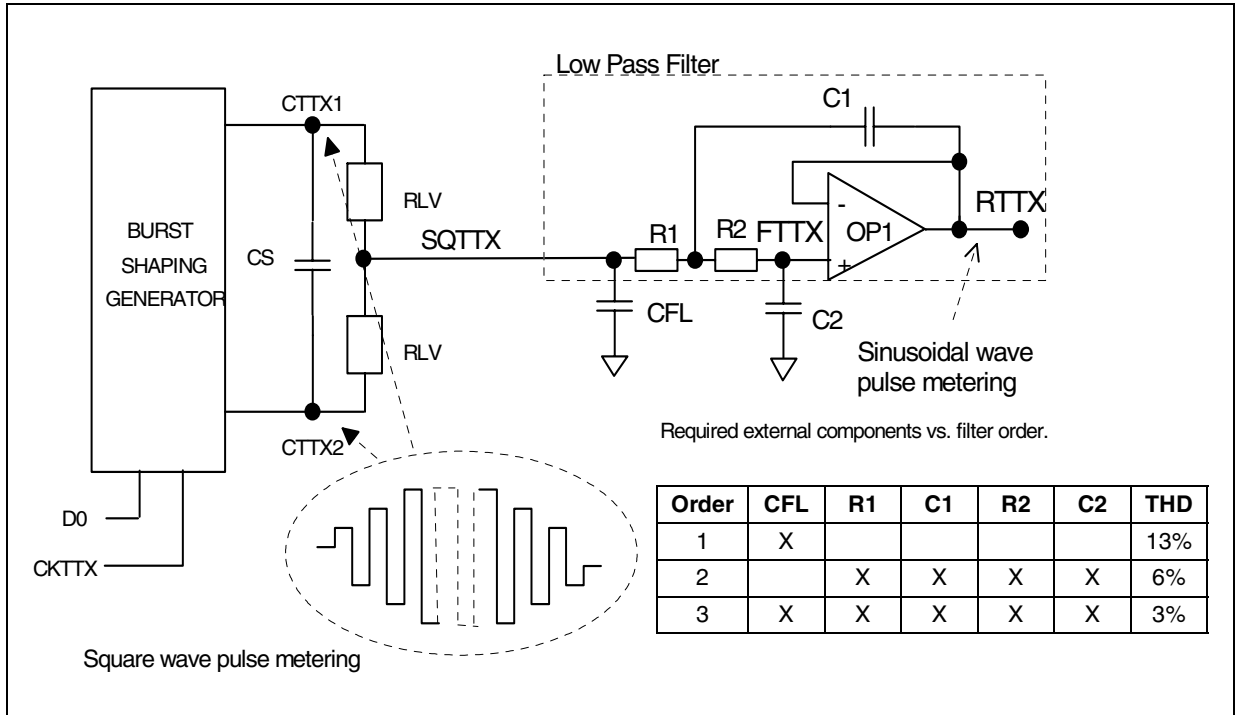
Low Pass Filter

C1

CTTX1

RLV

RTTX

BURST SHAPING GENERATOR

CS

SQTTX

R1

R2

FTTX

OP1

-

+

CFL

C2

RLV

Sinusoidal wave pulse metering

Required external components vs. filter order.

CTTX2

D0

CKTTX

| Order | CFL | R1 | C1 | R2 | C2 | THD |
|---|---|---|---|---|---|---|
| 1 | X | | | | | 13% |
| 2 | | X | X | X | X | 6% |
| 3 | X | X | X | X | X | 3% |

Square wave pulse metering